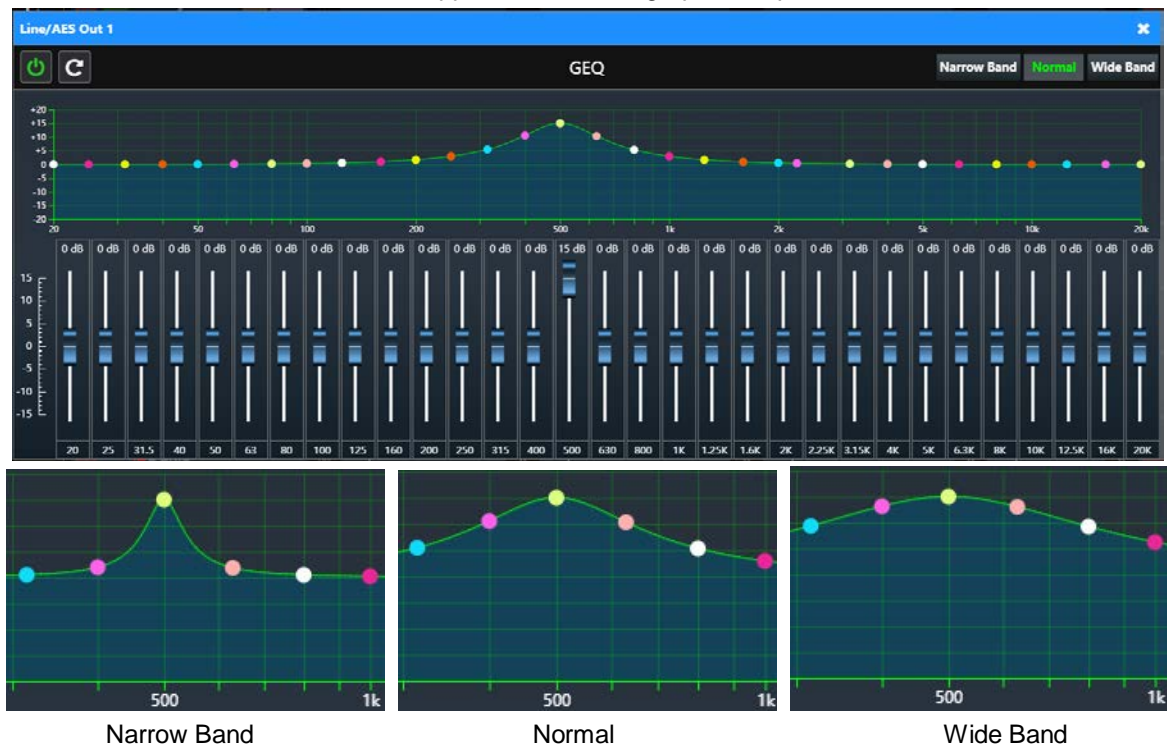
Line/AES Out 1

GEQ

Narrow Band Normal Wide Band

+20 +15 +10 +5 0 -5 -10 -15 -20

20 50 100 200 500 1k 2k 5k 10k 20k

| 0 dB | 0 dB | 0 dB | 0 dB | 0 dB | 0 dB | 0 dB | 0 dB | 0 dB | 0 dB | 0 dB | 0 dB | 0 dB | 0 dB | 15 dB | 0 dB | 0 dB | 0 dB | 0 dB | 0 dB | 0 dB | 0 dB | 0 dB | 0 dB | 0 dB | 0 dB | 0 dB | 0 dB | 0 dB | 0 dB | 0 dB |
|---|---|---|---|---|---|---|---|---|---|---|---|---|---|---|---|---|---|---|---|---|---|---|---|---|---|---|---|---|---|---|
| 20 | 25 | 31.5 | 40 | 50 | 63 | 80 | 100 | 125 | 160 | 200 | 250 | 315 | 400 | 500 | 630 | 800 | 1K | 1.25K | 1.6K | 2K | 2.25K | 3.15K | 4K | 5K | 6.3K | 8K | 10K | 12.5K | 16K | 20K |

15 10 5 0 -5 -10 -15

500 1k

Narrow Band

500 1k

Normal

500 1k

Wide Band